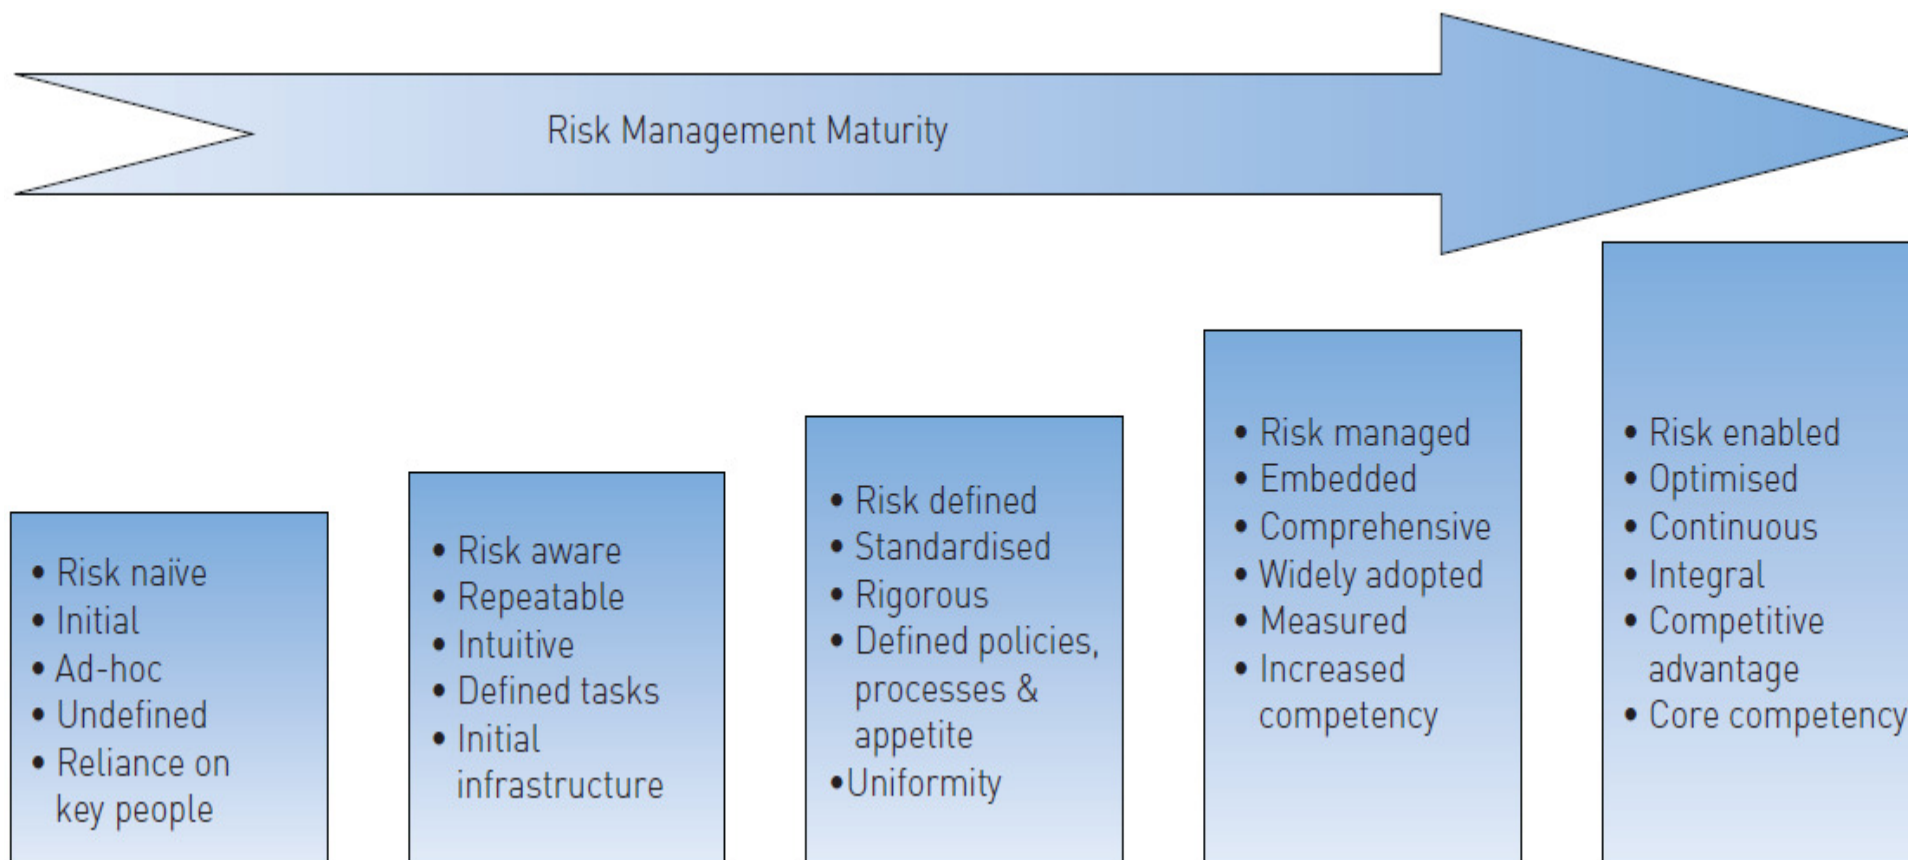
Risk Management Maturity

• Risk naïve
• Initial
• Ad-hoc
• Undefined
• Reliance on key people

• Risk aware
• Repeatable
• Intuitive
• Defined tasks
• Initial infrastructure

• Risk defined
• Standardised
• Rigorous
• Defined policies, processes & appetite
•Uniformity

• Risk managed
• Embedded
• Comprehensive
• Widely adopted
• Measured
• Increased competency

• Risk enabled
• Optimised
• Continuous
• Integral
• Competitive advantage
• Core competency